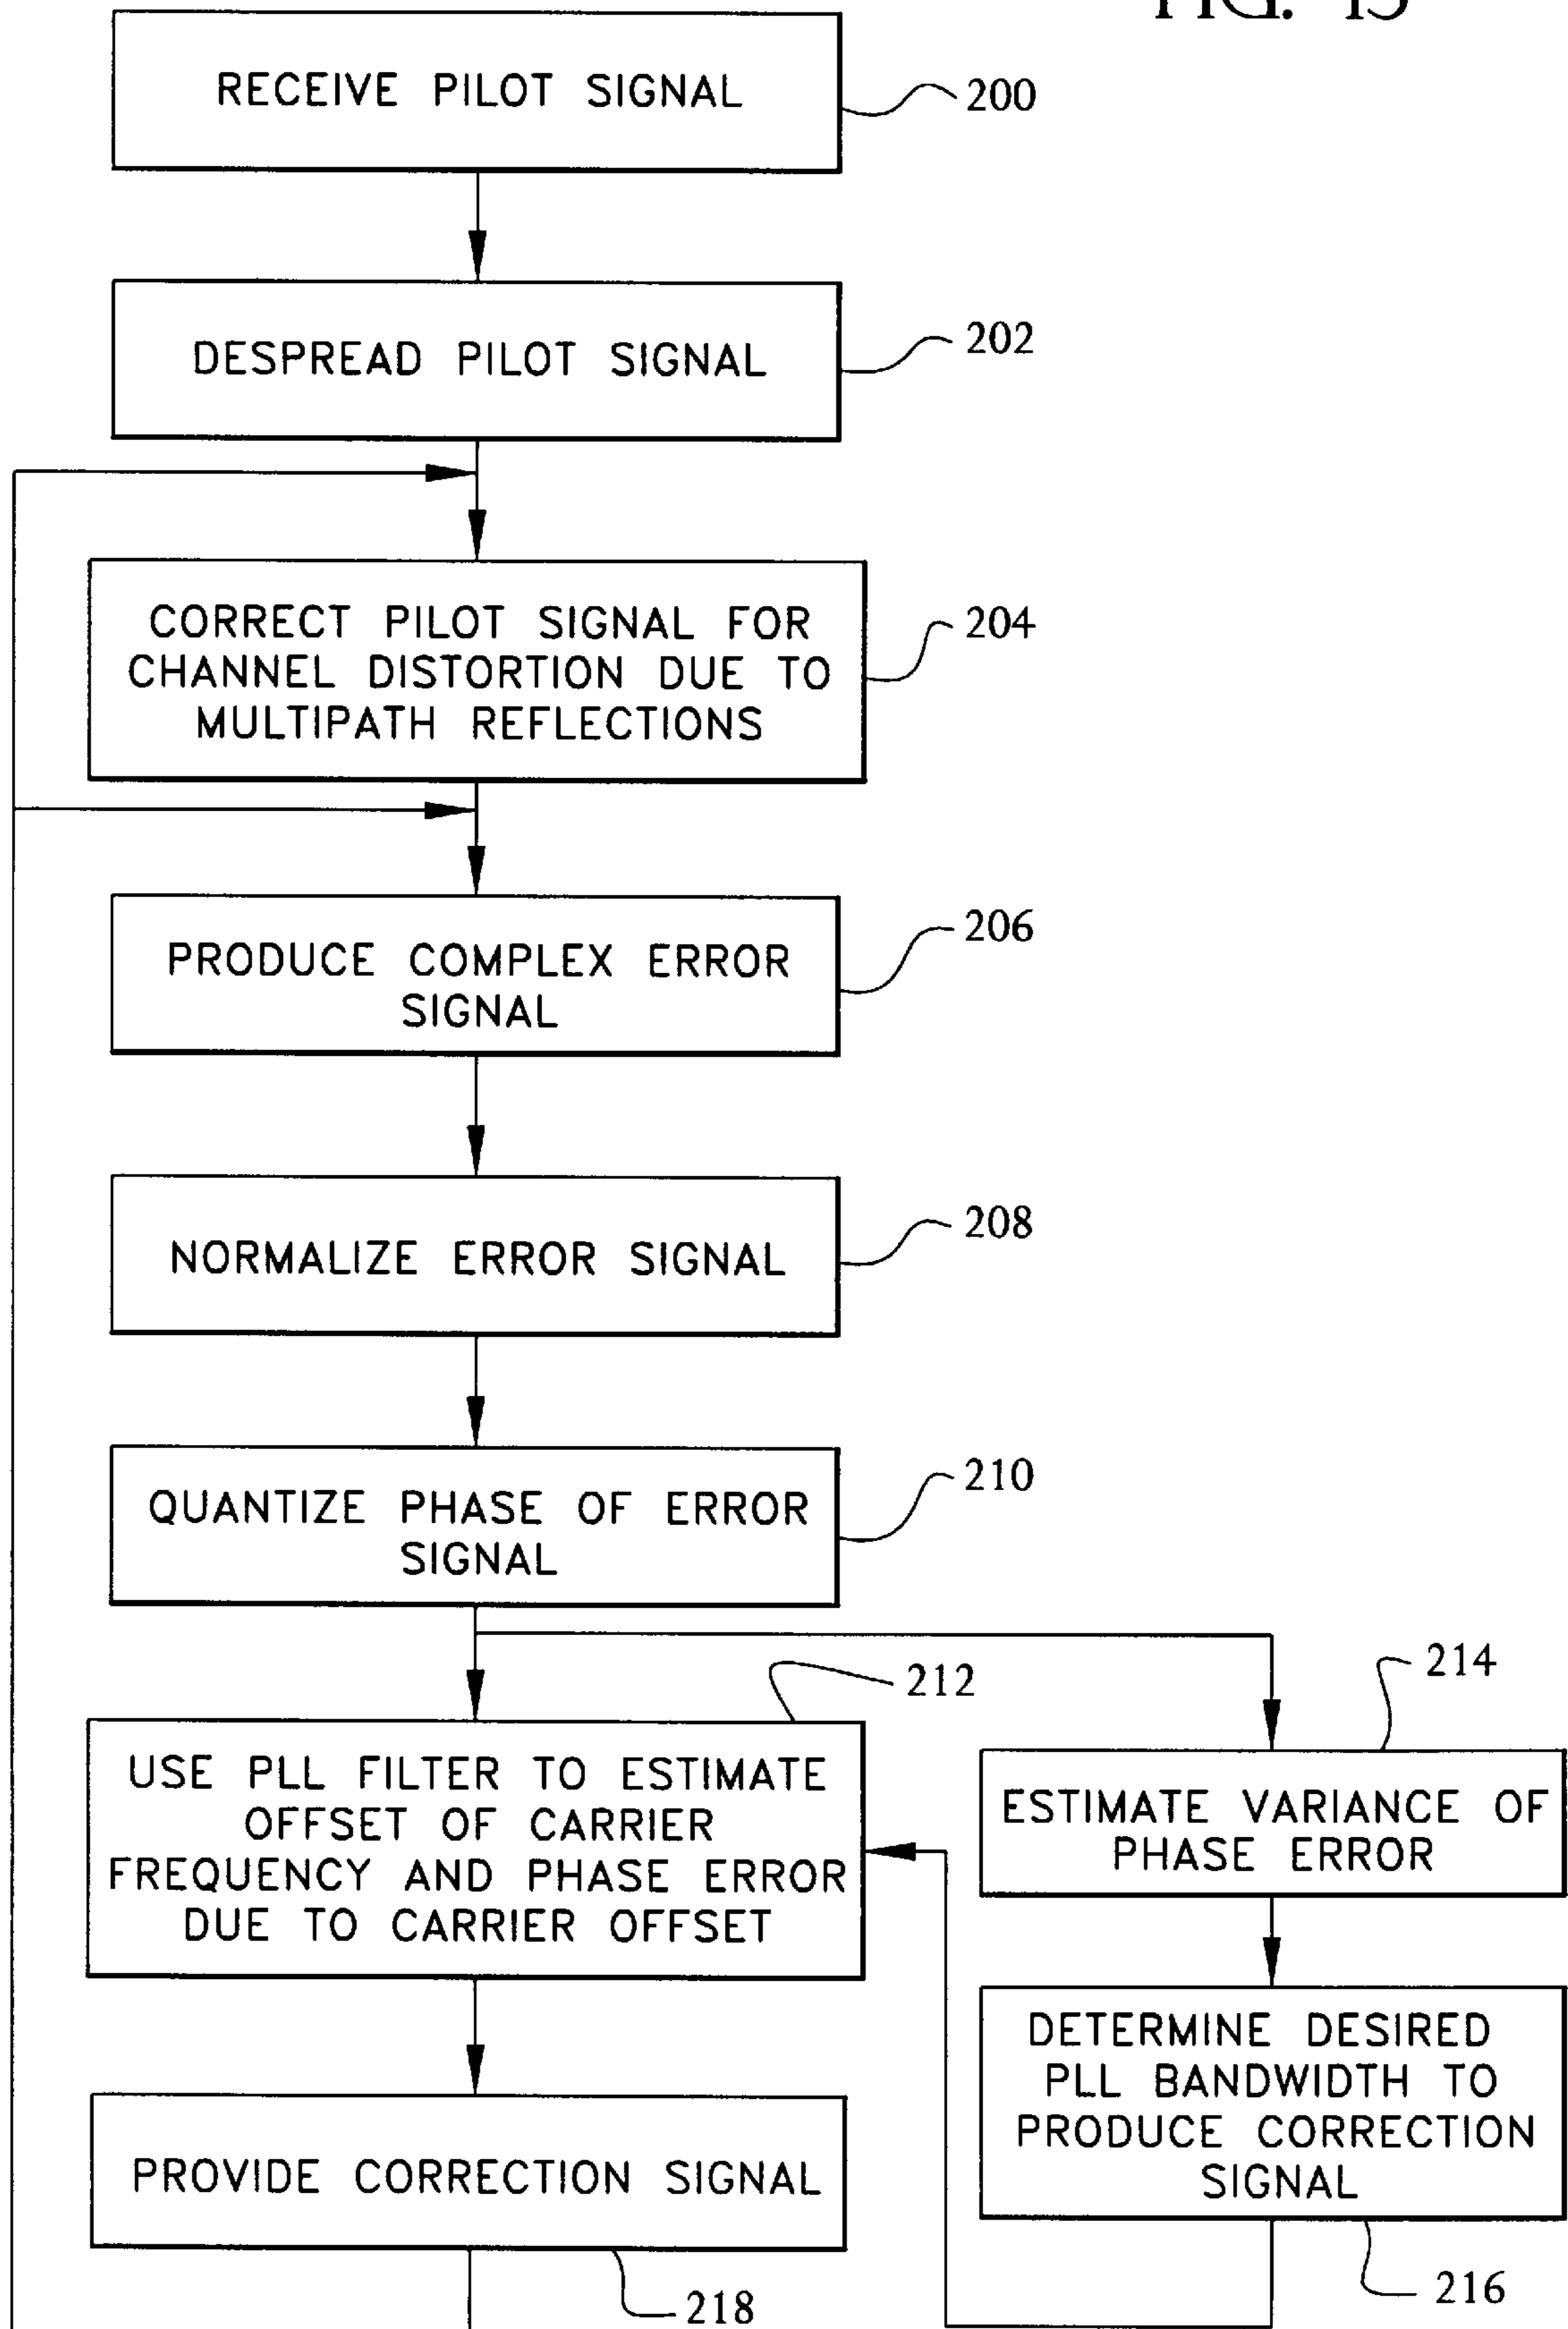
FIG. 15

RECEIVE PILOT SIGNAL
200

DESPREAD PILOT SIGNAL
202

CORRECT PILOT SIGNAL FOR CHANNEL DISTORTION DUE TO MULTIPATH REFLECTIONS
204

PRODUCE COMPLEX ERROR SIGNAL
206

NORMALIZE ERROR SIGNAL
208

QUANTIZE PHASE OF ERROR SIGNAL
210

212
214

USE PLL FILTER TO ESTIMATE OFFSET OF CARRIER FREQUENCY AND PHASE ERROR DUE TO CARRIER OFFSET

ESTIMATE VARIANCE OF PHASE ERROR

DETERMINE DESIRED PLL BANDWIDTH TO PRODUCE CORRECTION SIGNAL

PROVIDE CORRECTION SIGNAL

218
216